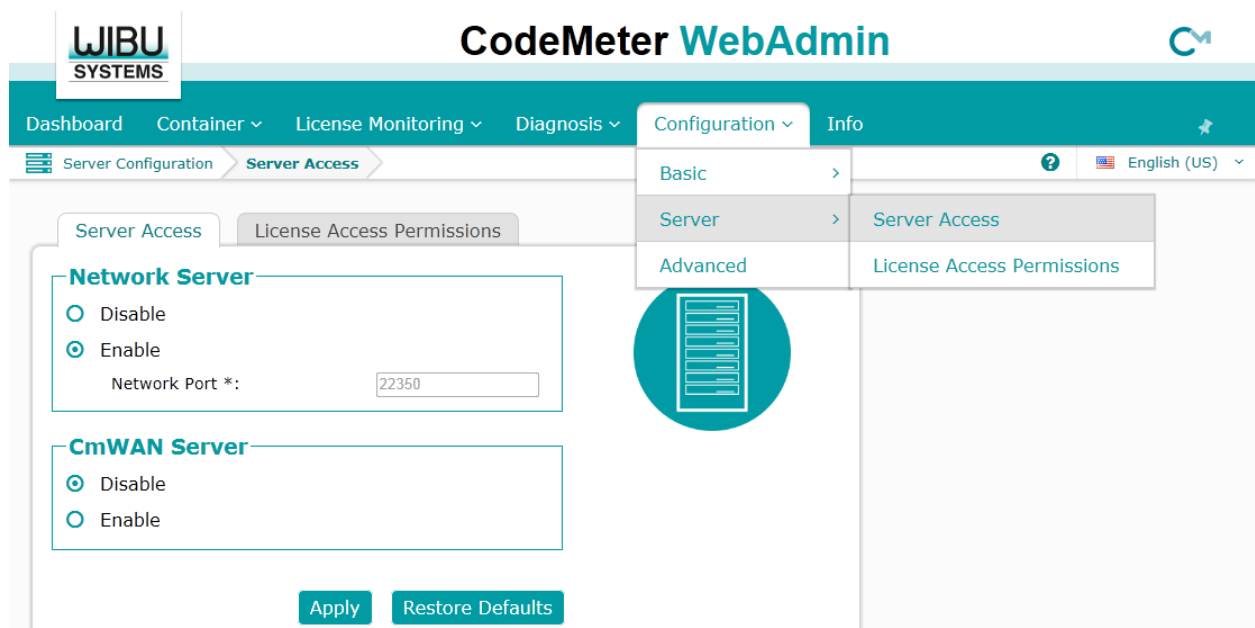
WIBU SYSTEMS

CodeMeter WebAdmin

Dashboard Container License Monitoring Diagnosis Configuration Info

Server Configuration Server Access

English (US)

Basic
Server
Advanced

Server Access
License Access Permissions

Server Access License Access Permissions

Network Server

Disable

Enable

Network Port *: 22350

CmWAN Server

Disable

Enable

Apply Restore Defaults